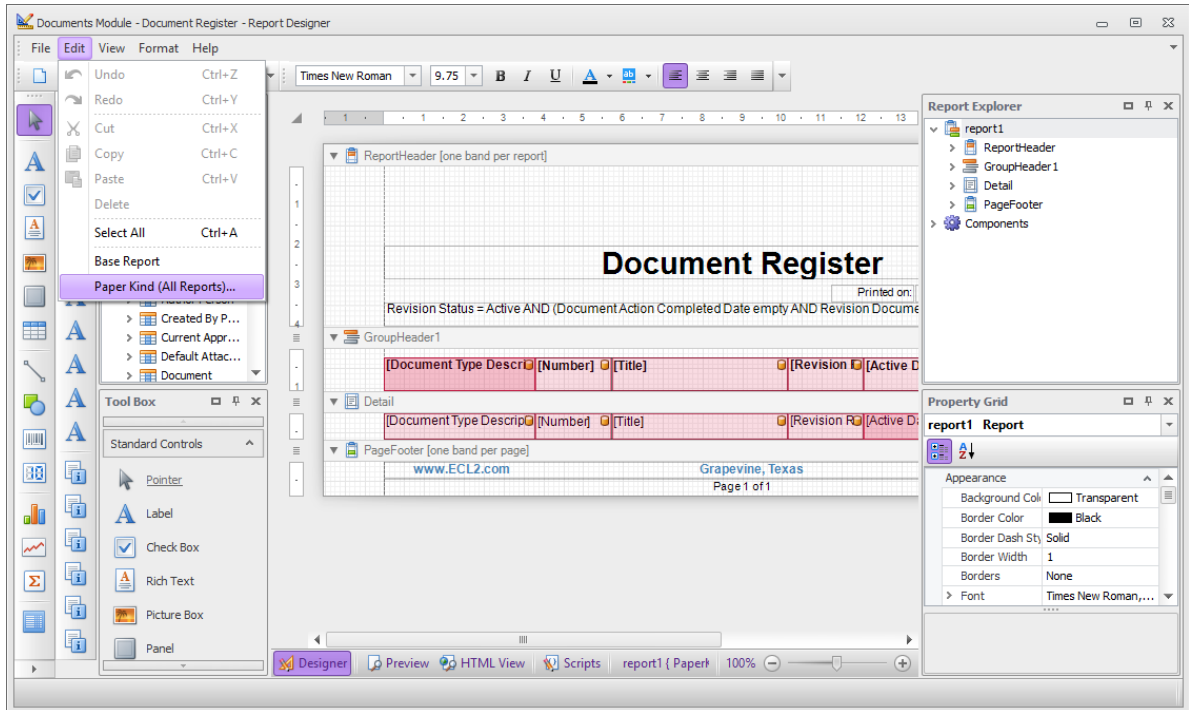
Documents Module - Document Register - Report Designer

File Edit View Format Help

Undo Ctrl+Z
Redo Ctrl+Y
Cut Ctrl+X
Copy Ctrl+C
Paste Ctrl+V
Delete
Select All Ctrl+A
Base Report
Paper Kind (All Reports)...

Times New Roman 9.75 B I U

Author Person
Created By P...
Current Appr...
Default Attac...
Document

Tool Box
Standard Controls
Pointer
Label
Check Box
Rich Text
Picture Box
Panel

ReportHeader [one band per report]
Document Register
Printed on:
Revision Status = Active AND (Document Action Completed Date empty AND Revision Docume

GroupHeader1
[Document Type Descri [Number] [Title] [Revision I [Active D

Detail
[Document Type Descrip [Number] [Title] [Revision R [Active Da

PageFooter [one band per page]
www.ECL2.com Grapevine, Texas
Page 1 of 1

Designer Preview HTML View Scripts report1 { PaperK 100%

Report Explorer
report1
ReportHeader
GroupHeader1
Detail
PageFooter
Components

Property Grid
report1 Report
Appearance
Background Colc Transparent
Border Color Black
Border Dash Sty Solid
Border Width 1
Borders None
Font Times New Roman,...